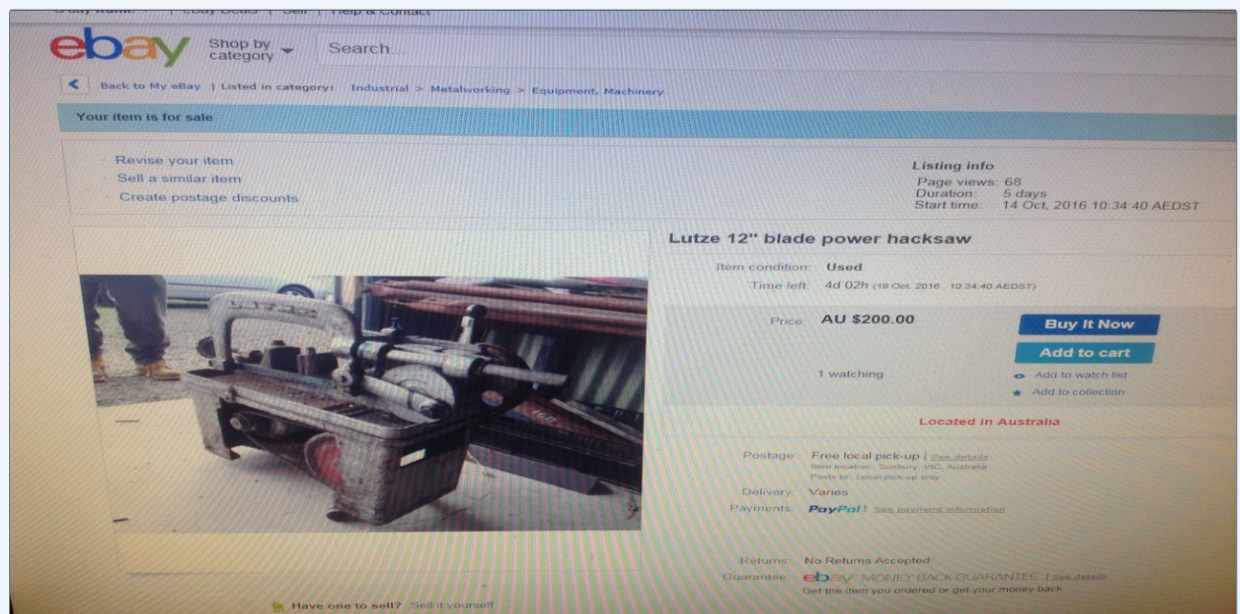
| eBay Deals | Sell | Help & Contact

ebay Shop by category Search...

Back to My eBay | Listed in category: Industrial > Metalworking > Equipment, Machinery

Your item is for sale

Revise your item
Sell a similar item
Create postage discounts

Listing info
Page views: 68
Duration: 5 days
Start time: 14 Oct, 2016 10:34:40 AEDST

Lutze 12" blade power hacksaw

Item condition: Used
Time left: 4d 02h (19 Oct, 2016 10:34:40 AEDST)

Price: AU $200.00

Buy It Now
Add to cart

1 watching
Add to watch list
Add to collection

Located in Australia

Postage: Free local pick-up | See details
Item location: Sunbury, VIC, Australia
Posts to: Local pick-up only

Delivery: Varies
Payments: PayPal | See payment information

Returns: No Returns Accepted
Guarantee: ebay MONEY BACK GUARANTEE | See details
Get the item you ordered or get your money back

Have one to sell? Sell it yourself